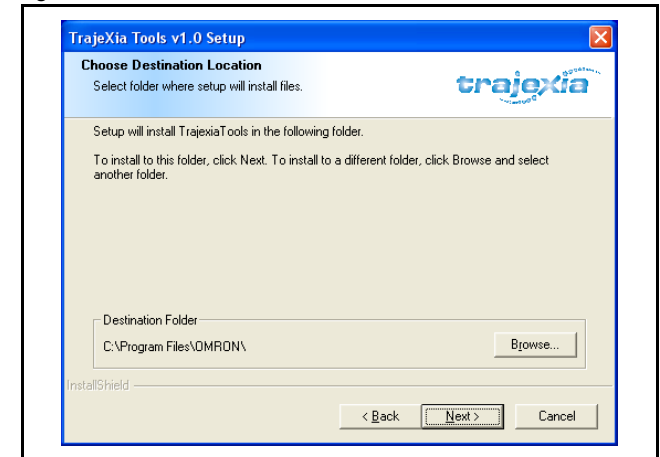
TrajeXia Tools v1.0 Setup

Choose Destination Location

Select folder where setup will install files.

trajexia

Setup will install TrajexiaTools in the following folder.

To install to this folder, click Next. To install to a different folder, click Browse and select another folder.

Destination Folder

C:\Program Files\OMRON\

Browse...

InstallShield

< Back

Next >

Cancel